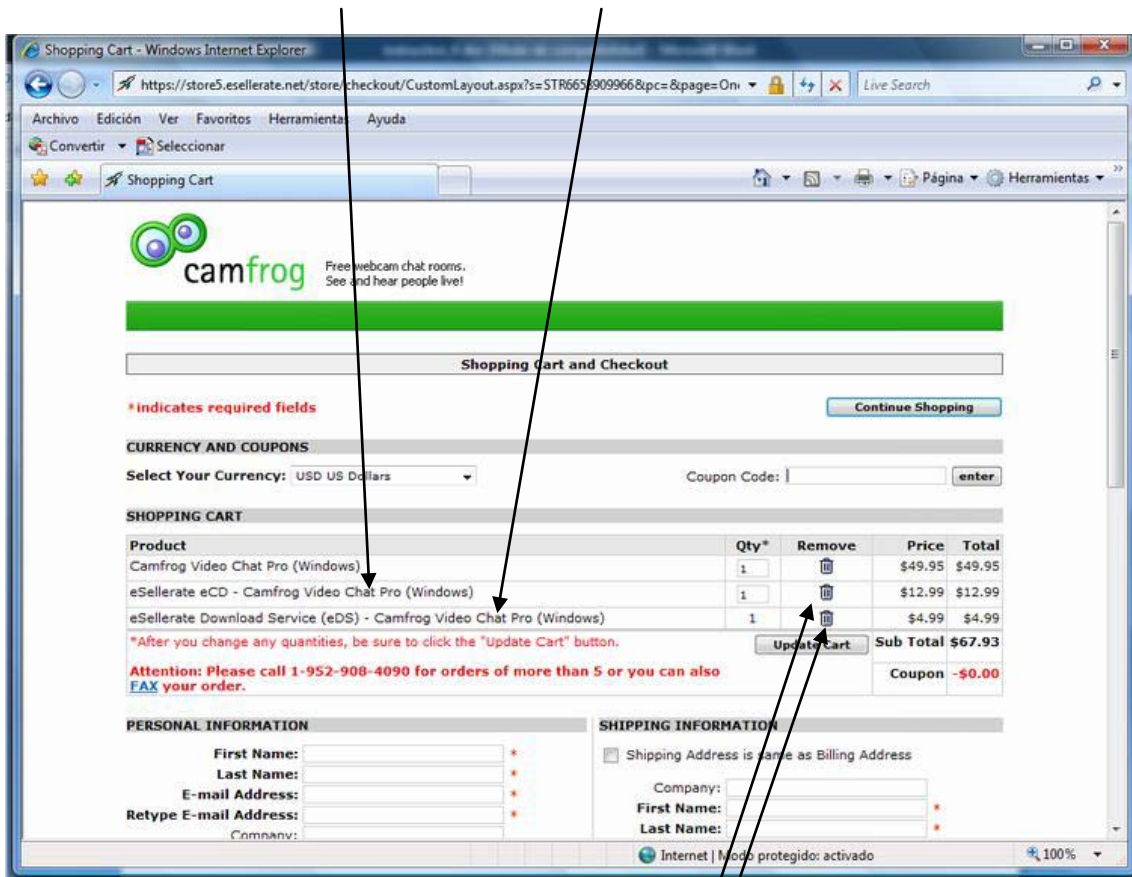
Shopping Cart - Windows Internet Explorer

https://store5.esellerate.net/store/checkout/CustomLayout.aspx?s=STR6658909966&pc=&page=On

Live Search

Archivo Edición Ver Favoritos Herramientas Ayuda

Convertir Seleccionar

Shopping Cart

Página Herramientas

camfrog Free webcam chat rooms. See and hear people live!

Shopping Cart and Checkout

*indicates required fields

Continue Shopping

CURRENCY AND COUPONS

Select Your Currency: USD US Dollars

Coupon Code: enter

SHOPPING CART

| Product | Qty* | Remove | Price | Total |
|---|---|---|---|---|
| Camfrog Video Chat Pro (Windows) | 1 | | $49.95 | $49.95 |
| eSellerate eCD - Camfrog Video Chat Pro (Windows) | 1 | | $12.99 | $12.99 |
| eSellerate Download Service (eDS) - Camfrog Video Chat Pro (Windows) | 1 | | $4.99 | $4.99 |

*After you change any quantities, be sure to click the "Update Cart" button.

Update Cart

Sub Total $67.93

Attention: Please call 1-952-908-4090 for orders of more than 5 or you can also FAX your order.

Coupon -$0.00

PERSONAL INFORMATION

First Name: *
Last Name: *
E-mail Address: *
Retype E-mail Address: *
Company:

SHIPPING INFORMATION

Shipping Address is same as Billing Address

Company:
First Name: *
Last Name: *

Internet | Modo protegido: activado

100%